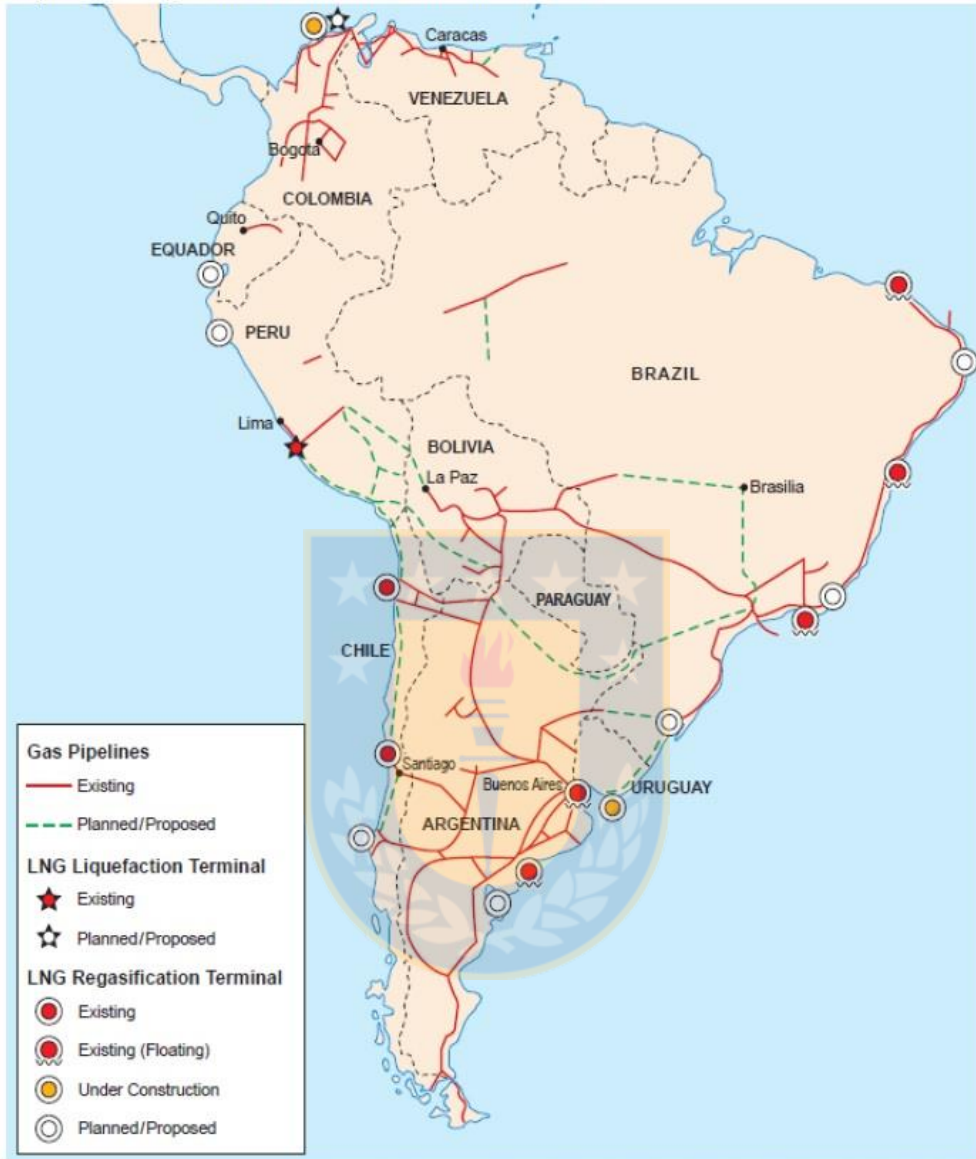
Caracas
VENEZUELA
Bogota
COLOMBIA
Quito
EQUADOR
PERU
BRAZIL
Lima
BOLIVIA
La Paz
Brasilia
PARAGUAY
CHILE
Santiago
Buenos Aires
URUGUAY
ARGENTINA

Gas Pipelines
Existing
Planned/Proposed
LNG Liquefaction Terminal
Existing
Planned/Proposed
LNG Regasification Terminal
Existing
Existing (Floating)
Under Construction
Planned/Proposed